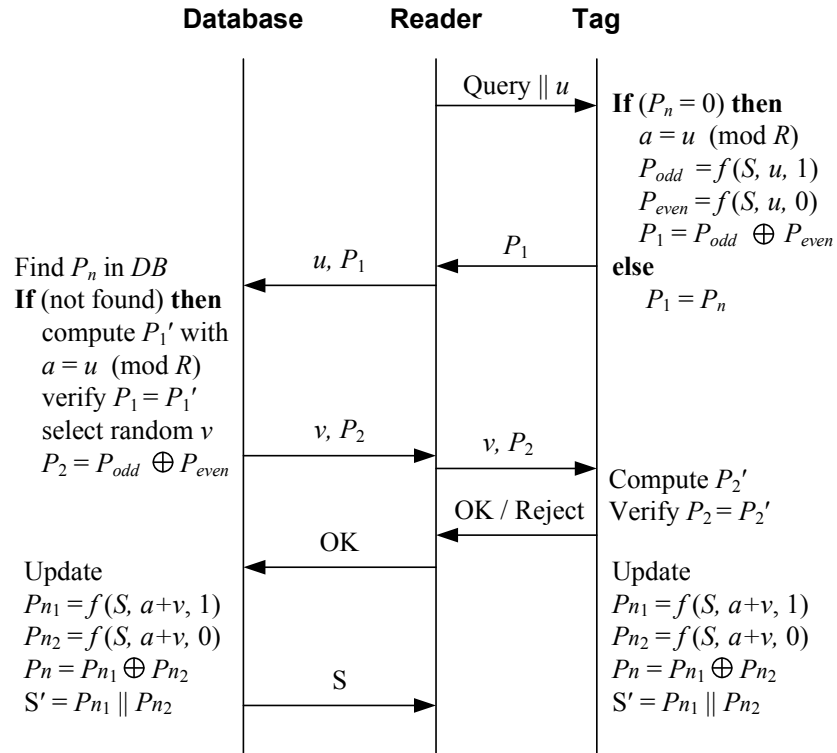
**Database** **Reader** **Tag**

Query $\|$ $u$

**If** $(P_n = 0)$ **then**
$a = u \pmod{R}$
$P_{odd} = f(S, u, 1)$
$P_{even} = f(S, u, 0)$
$P_1 = P_{odd} \oplus P_{even}$
**else**
$P_1 = P_n$

$P_1$

$u, P_1$

Find $P_n$ in $DB$
**If** (not found) **then**
compute $P_1'$ with
$a = u \pmod{R}$
verify $P_1 = P_1'$
select random $v$
$P_2 = P_{odd} \oplus P_{even}$

$v, P_2$

$v, P_2$

Compute $P_2'$
Verify $P_2 = P_2'$

OK / Reject

OK

Update
$Pn_1 = f(S, a+v, 1)$
$Pn_2 = f(S, a+v, 0)$
$Pn = Pn_1 \oplus Pn_2$
$S' = Pn_1 \| Pn_2$

S

Update
$Pn_1 = f(S, a+v, 1)$
$Pn_2 = f(S, a+v, 0)$
$Pn = Pn_1 \oplus Pn_2$
$S' = Pn_1 \| Pn_2$